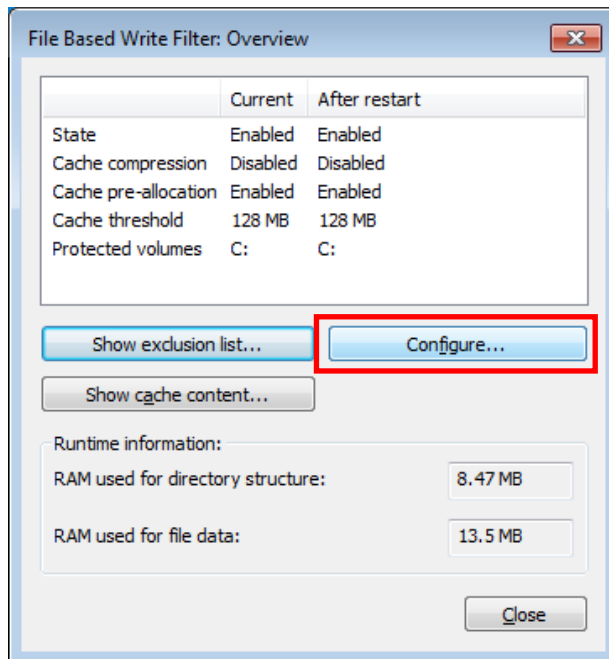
File Based Write Filter: Overview

| | Current | After restart |
|---|---|---|
| State | Enabled | Enabled |
| Cache compression | Disabled | Disabled |
| Cache pre-allocation | Enabled | Enabled |
| Cache threshold | 128 MB | 128 MB |
| Protected volumes | C: | C: |

Show exclusion list...

Configure...

Show cache content...

Runtime information:

RAM used for directory structure: 8.47 MB

RAM used for file data: 13.5 MB

Close